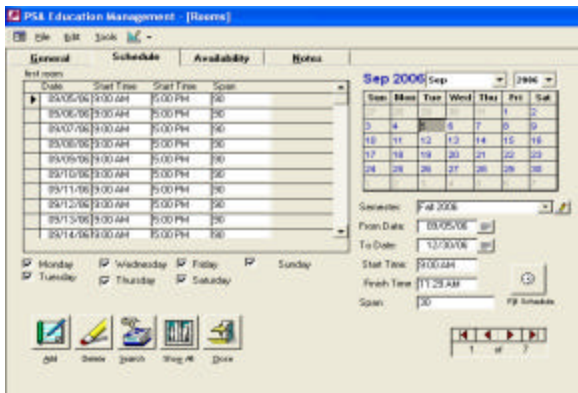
PS&L Education Management - [Rooms]

File Edit Tools

General | Schedule | Availability | Notes

first room

| | Date | Start Time | Start Time | Span |
|---|---|---|---|---|
| ▶ | 09/05/06 | 9:00 AM | 5:00 PM | 30 |
| | 09/06/06 | 9:00 AM | 5:00 PM | 30 |
| | 09/07/06 | 9:00 AM | 5:00 PM | 30 |
| | 09/08/06 | 9:00 AM | 5:00 PM | 30 |
| | 09/09/06 | 9:00 AM | 5:00 PM | 30 |
| | 09/10/06 | 9:00 AM | 5:00 PM | 30 |
| | 09/11/06 | 9:00 AM | 5:00 PM | 30 |
| | 09/12/06 | 9:00 AM | 5:00 PM | 30 |
| | 09/13/06 | 9:00 AM | 5:00 PM | 30 |
| | 09/14/06 | 9:00 AM | 5:00 PM | 30 |

Sep 2006 Sep 2006

| Sun | Mon | Tue | Wed | Thu | Fri | Sat |
|---|---|---|---|---|---|---|
| | | | | | 1 | 2 |
| 3 | 4 | 5 | 6 | 7 | 8 | 9 |
| 10 | 11 | 12 | 13 | 14 | 15 | 16 |
| 17 | 18 | 19 | 20 | 21 | 22 | 23 |
| 24 | 25 | 26 | 27 | 28 | 29 | 30 |
| 1 | 2 | 3 | 4 | 5 | 6 | 7 |

Semester: Fall 2006
From Date: 09/05/06
To Date: 12/30/06
Start Time: 9:00 AM
Finish Time: 11:29 AM
Span: 30

Fill Schedule

Monday
Tuesday
Wednesday
Thursday
Friday
Saturday
Sunday

Add Delete Search Show All Done

1 of 7